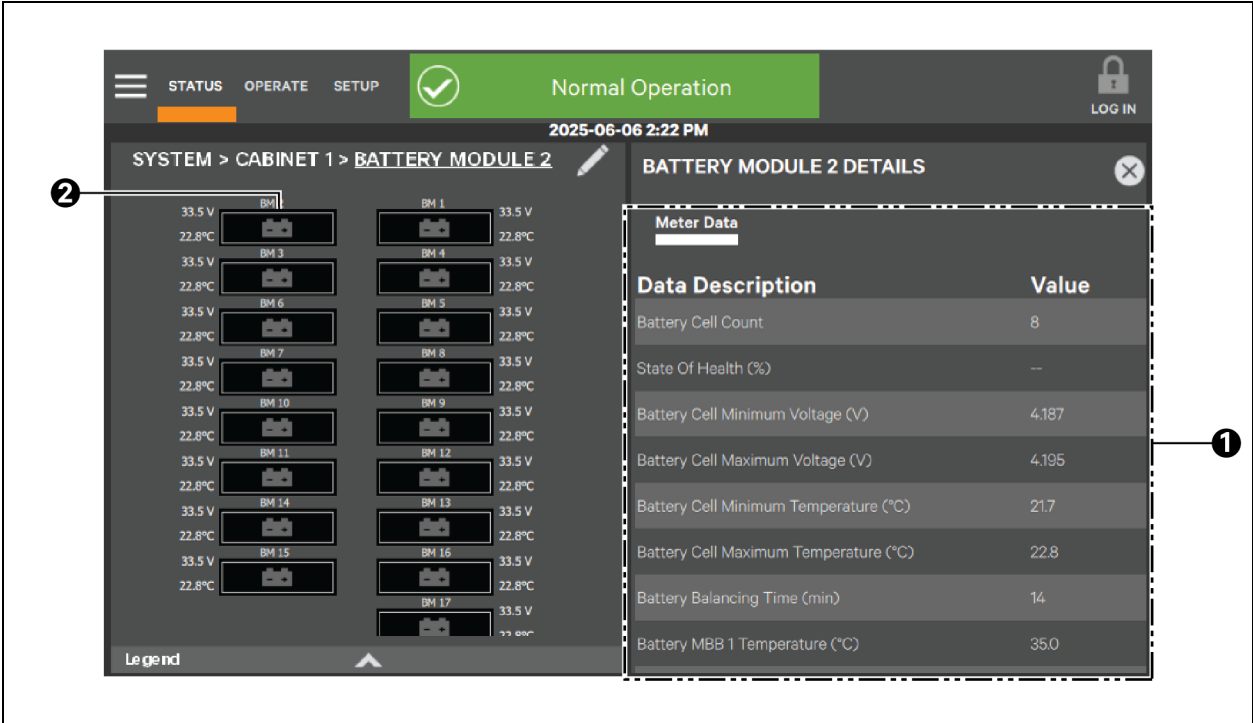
STATUS OPERATE SETUP

Normal Operation

LOG IN

2025-06-06 2:22 PM

SYSTEM > CABINET 1 > BATTERY MODULE 2

BATTERY MODULE 2 DETAILS

2

33.5 V BM 2 22.8°C
BM 1 33.5 V 22.8°C
33.5 V BM 3 22.8°C
BM 4 33.5 V 22.8°C
33.5 V BM 6 22.8°C
BM 5 33.5 V 22.8°C
33.5 V BM 7 22.8°C
BM 8 33.5 V 22.8°C
33.5 V BM 10 22.8°C
BM 9 33.5 V 22.8°C
33.5 V BM 11 22.8°C
BM 12 33.5 V 22.8°C
33.5 V BM 14 22.8°C
BM 13 33.5 V 22.8°C
33.5 V BM 15 22.8°C
BM 16 33.5 V 22.8°C
BM 17 33.5 V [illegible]

Legend

Meter Data

| Data Description | Value |
|---|---|
| Battery Cell Count | 8 |
| State Of Health (%) | -- |
| Battery Cell Minimum Voltage (V) | 4.187 |
| Battery Cell Maximum Voltage (V) | 4.195 |
| Battery Cell Minimum Temperature (°C) | 21.7 |
| Battery Cell Maximum Temperature (°C) | 22.8 |
| Battery Balancing Time (min) | 14 |
| Battery MBB 1 Temperature (°C) | 35.0 |

1